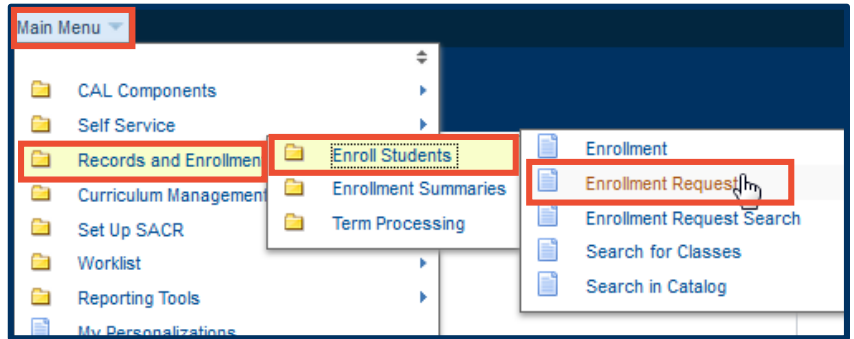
Main Menu

CAL Components
Self Service
Records and Enrollmen
Curriculum Management
Set Up SACR
Worklist
Reporting Tools
My Personalizations

Enroll Students
Enrollment Summaries
Term Processing

Enrollment
Enrollment Request
Enrollment Request Search
Search for Classes
Search in Catalog